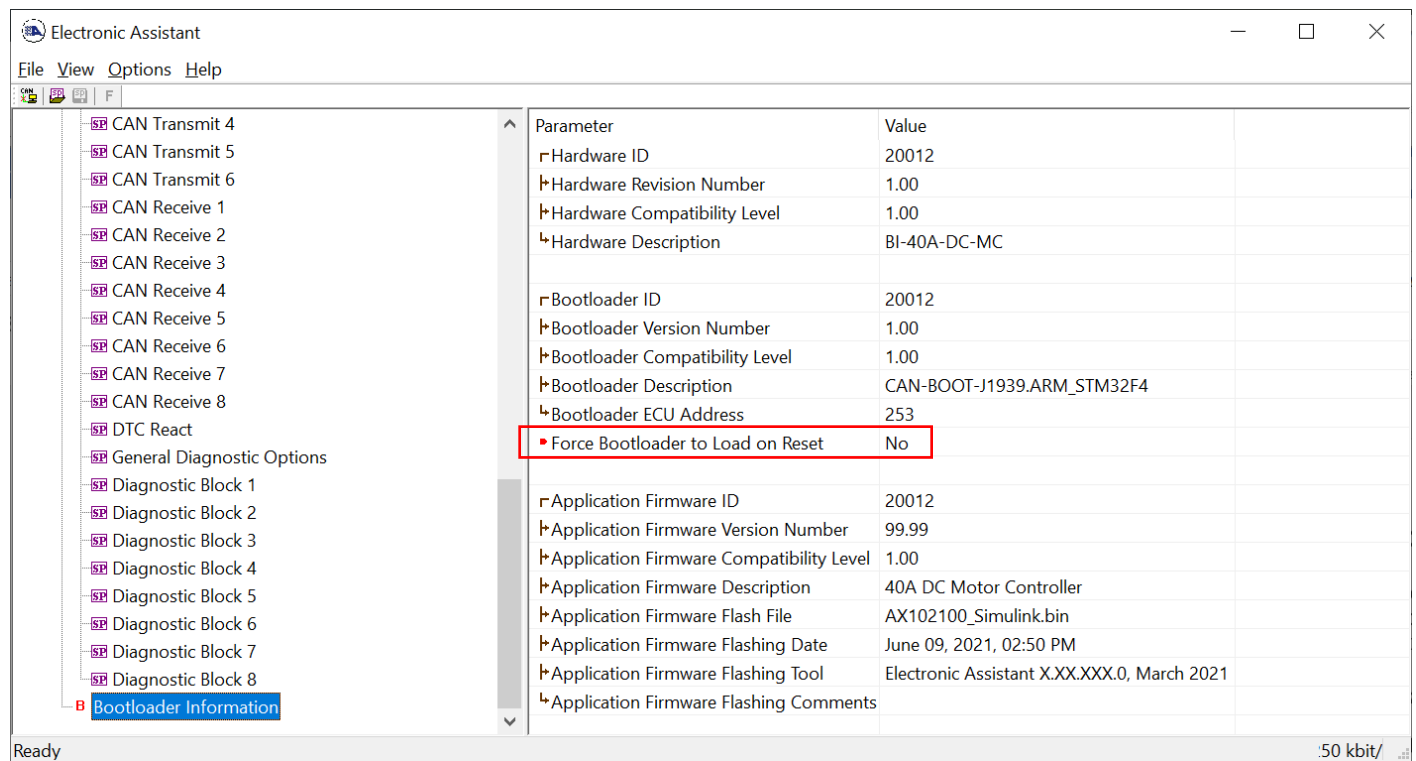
Electronic Assistant

File View Options Help

F

SP CAN Transmit 4
SP CAN Transmit 5
SP CAN Transmit 6
SP CAN Receive 1
SP CAN Receive 2
SP CAN Receive 3
SP CAN Receive 4
SP CAN Receive 5
SP CAN Receive 6
SP CAN Receive 7
SP CAN Receive 8
SP DTC React
SP General Diagnostic Options
SP Diagnostic Block 1
SP Diagnostic Block 2
SP Diagnostic Block 3
SP Diagnostic Block 4
SP Diagnostic Block 5
SP Diagnostic Block 6
SP Diagnostic Block 7
SP Diagnostic Block 8
B Bootloader Information

| Parameter | Value |
|---|---|
| Hardware ID | 20012 |
| Hardware Revision Number | 1.00 |
| Hardware Compatibility Level | 1.00 |
| Hardware Description | BI-40A-DC-MC |
| | |
| Bootloader ID | 20012 |
| Bootloader Version Number | 1.00 |
| Bootloader Compatibility Level | 1.00 |
| Bootloader Description | CAN-BOOT-J1939.ARM_STM32F4 |
| Bootloader ECU Address | 253 |
| Force Bootloader to Load on Reset | No |
| | |
| Application Firmware ID | 20012 |
| Application Firmware Version Number | 99.99 |
| Application Firmware Compatibility Level | 1.00 |
| Application Firmware Description | 40A DC Motor Controller |
| Application Firmware Flash File | AX102100_Simulink.bin |
| Application Firmware Flashing Date | June 09, 2021, 02:50 PM |
| Application Firmware Flashing Tool | Electronic Assistant X.XX.XXX.0, March 2021 |
| Application Firmware Flashing Comments | |

Ready

50 kbit/